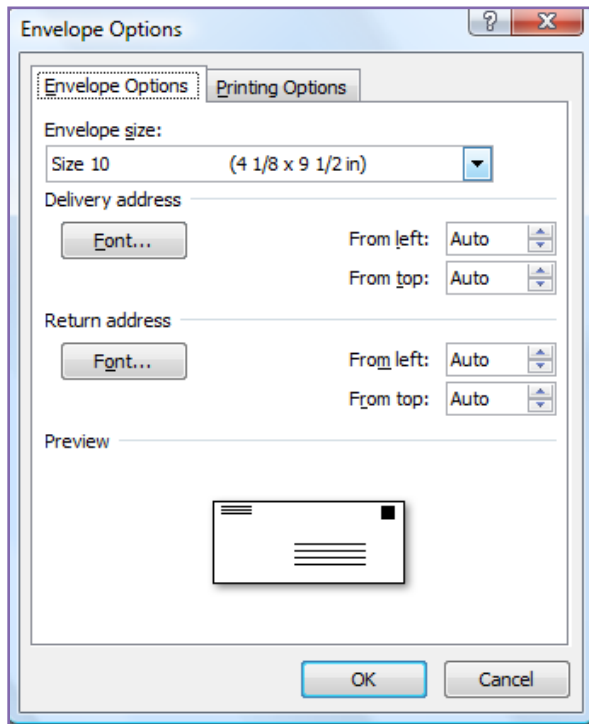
Envelope Options

? X

Envelope Options | Printing Options

Envelope size:

Size 10 (4 1/8 x 9 1/2 in)

Delivery address

Font...

From left: Auto

From top: Auto

Return address

Font...

From left: Auto

From top: Auto

Preview

OK

Cancel